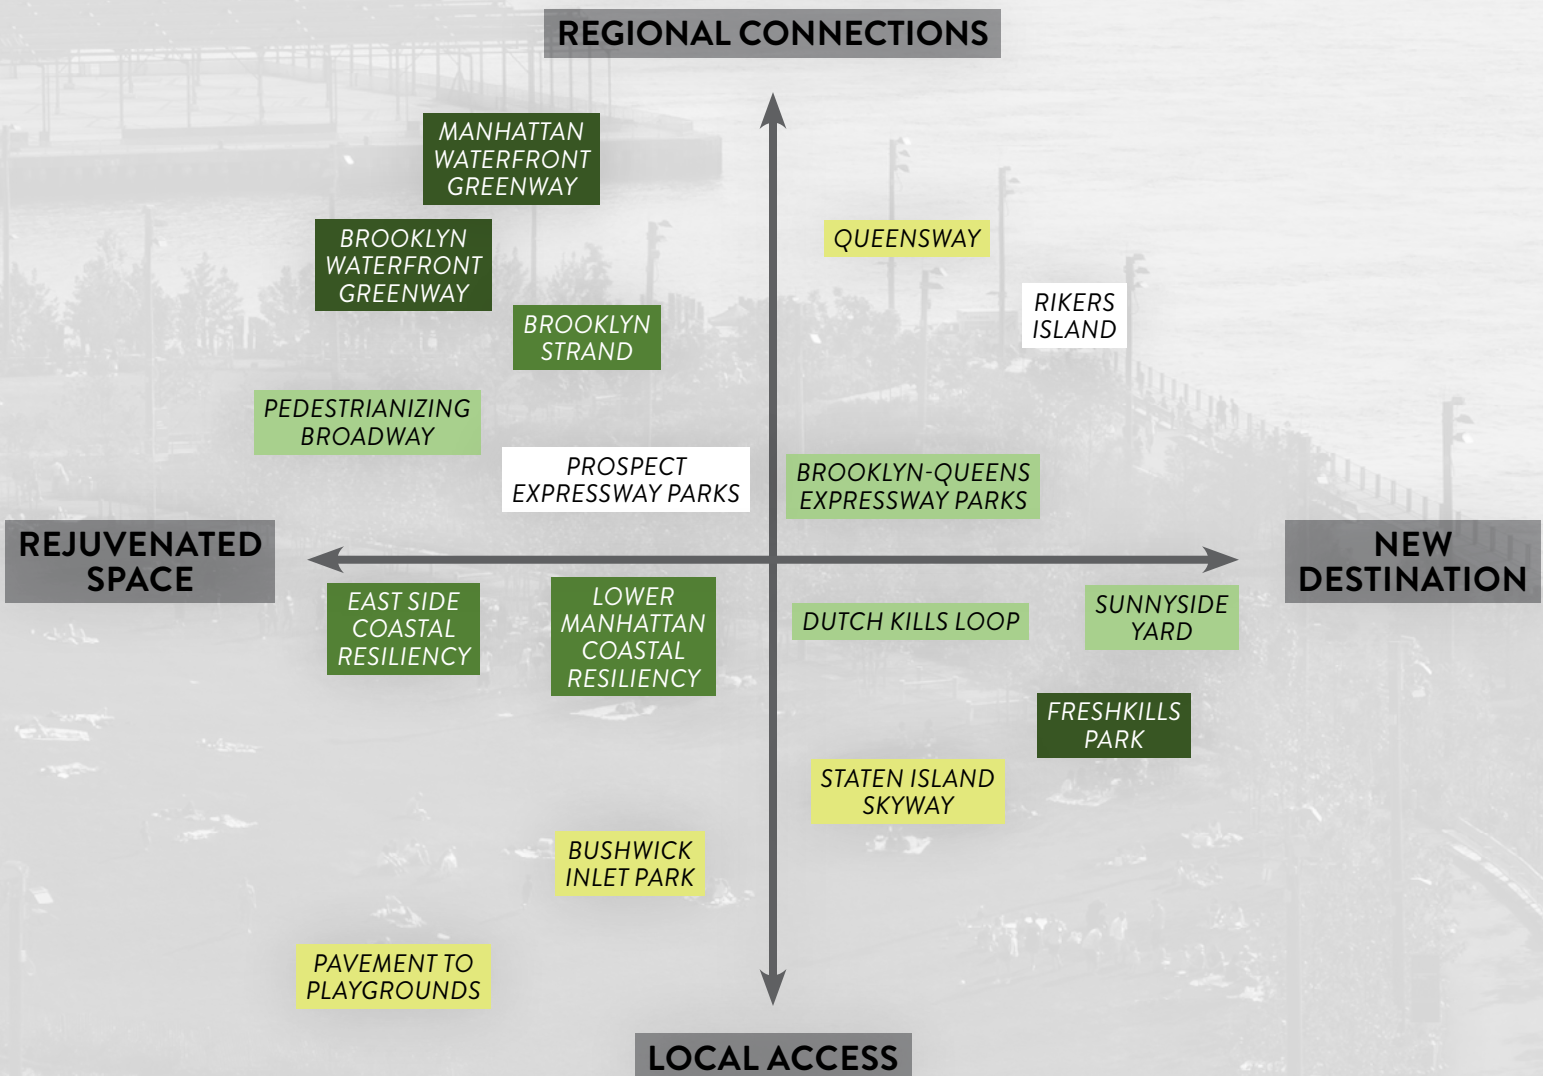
REGIONAL CONNECTIONS

MANHATTAN WATERFRONT GREENWAY

BROOKLYN WATERFRONT GREENWAY

QUEENSWAY

RIKERS ISLAND

BROOKLYN STRAND

PEDESTRIANIZING BROADWAY

PROSPECT EXPRESSWAY PARKS

BROOKLYN-QUEENS EXPRESSWAY PARKS

REJUVENATED SPACE

NEW DESTINATION

EAST SIDE COASTAL RESILIENCY

LOWER MANHATTAN COASTAL RESILIENCY

DUTCH KILLS LOOP

SUNNYSIDE YARD

FRESHKILLS PARK

STATEN ISLAND SKYWAY

BUSHWICK INLET PARK

PAVEMENT TO PLAYGROUNDS

LOCAL ACCESS